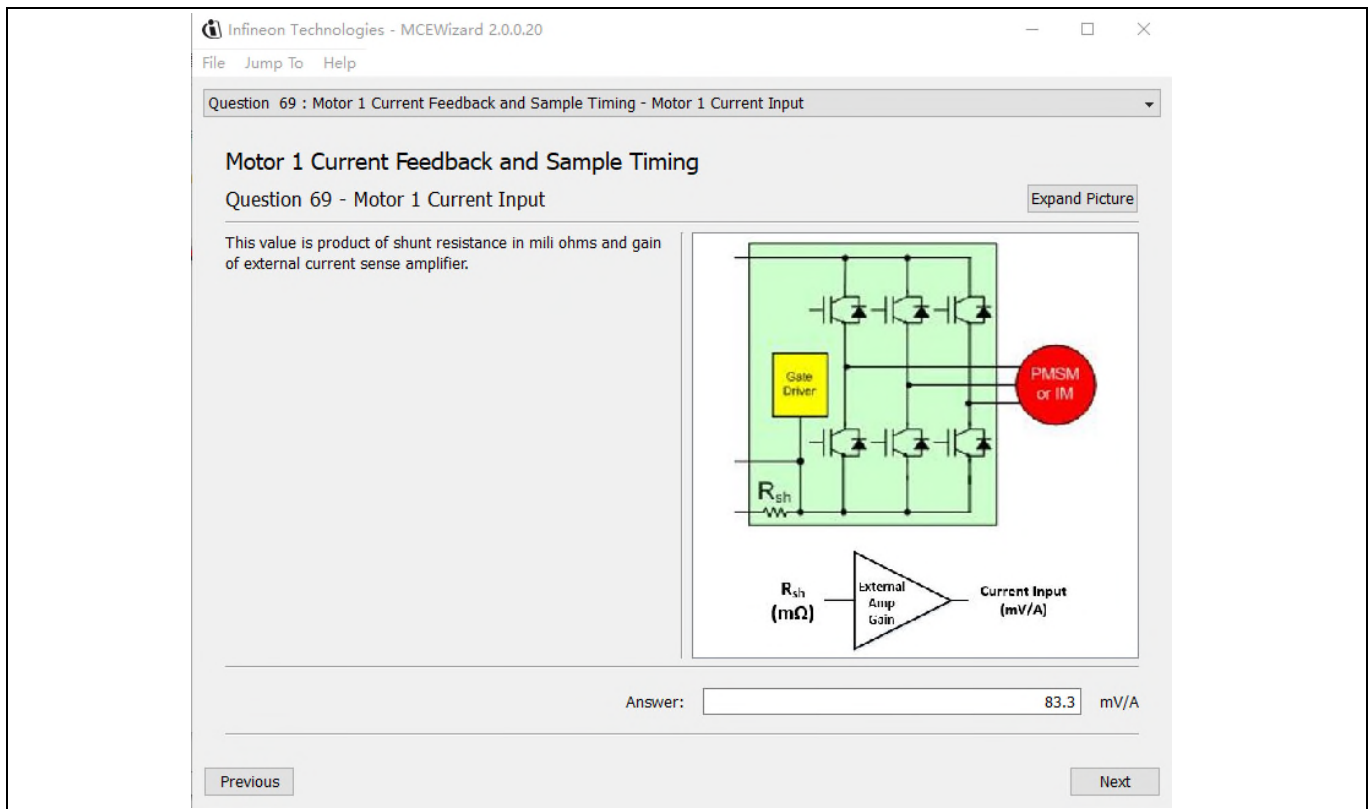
Infineon Technologies - MCEWizard 2.0.0.20

File Jump To Help

Question 69 : Motor 1 Current Feedback and Sample Timing - Motor 1 Current Input

Motor 1 Current Feedback and Sample Timing

Question 69 - Motor 1 Current Input

Expand Picture

This value is product of shunt resistance in mili ohms and gain of external current sense amplifier.

Gate Driver

PMSM or IM

$R_{sh}$

$R_{sh}$ $(m\Omega)$

External Amp Gain

Current Input (mV/A)

Answer: 83.3 mV/A

Previous

Next